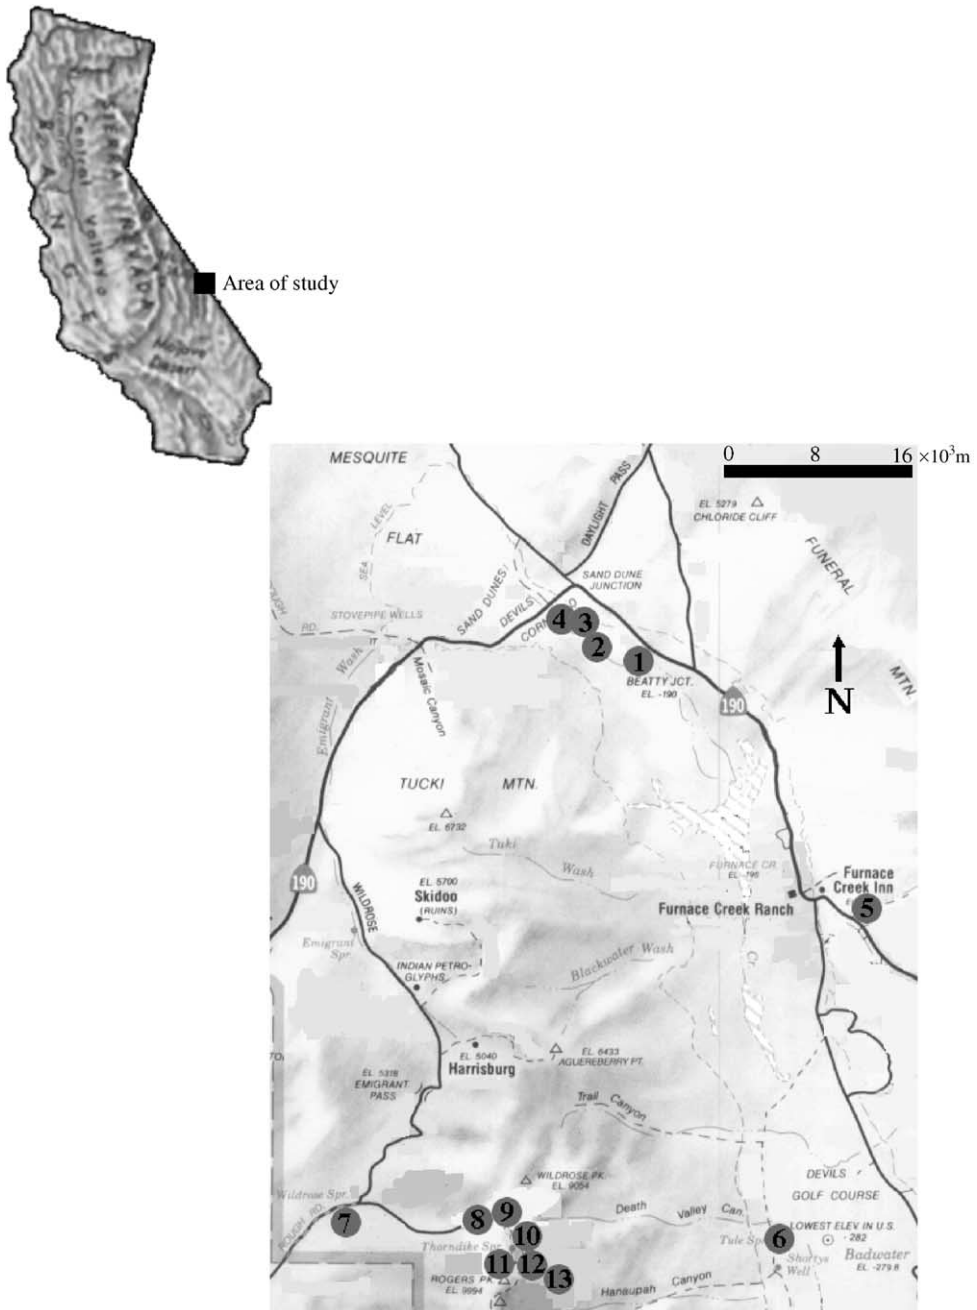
SIERRA NEVADA
Central Valley
Mojave Desert

Area of study

0 8 16 $\times 10^3$m

MESQUITE
FLAT
DAYLIGHT PASS
EL. 5279
CHLORIDE CLIFF
FUNERAL
MTN
SAND DUNE JUNCTION
STOVEPIPE WELLS
SAND DUNES
DEVILS
CORN
SEA LEVEL
RD.
Wash
Mosaic Canyon
Emigrant
BEATTY JCT.
EL. -190
190
N
TUCKI
MTN.
EL. 6732
Tuki
Wash
FURNACE CR.
EL. -196
Furnace Creek Inn
Furnace Creek Ranch
190
WILDROSE
EL. 5700
Skidoo
(RUINS)
Emigrant Spr.
INDIAN PETROGLYPHS
Blackwater Wash
EL. 5040
Harrisburg
EL. 6433
AGUEREBERRY PT.
EL. 5318
EMIGRANT PASS
Trail Canyon
WILDROSE PK.
EL. 9064
Wildrose Spr.
ROUGH RD.
Death Valley Can
DEVILS GOLF COURSE
LOWEST ELEV IN U.S. -282
Thorndike Spr.
Tule Spr.
Shortys Well
Badwater
EL. -279.8
ROGERS PK.
EL. 9994
Hanaupah Canyon
1 2 3 4 5 6 7 8 9 10 11 12 13